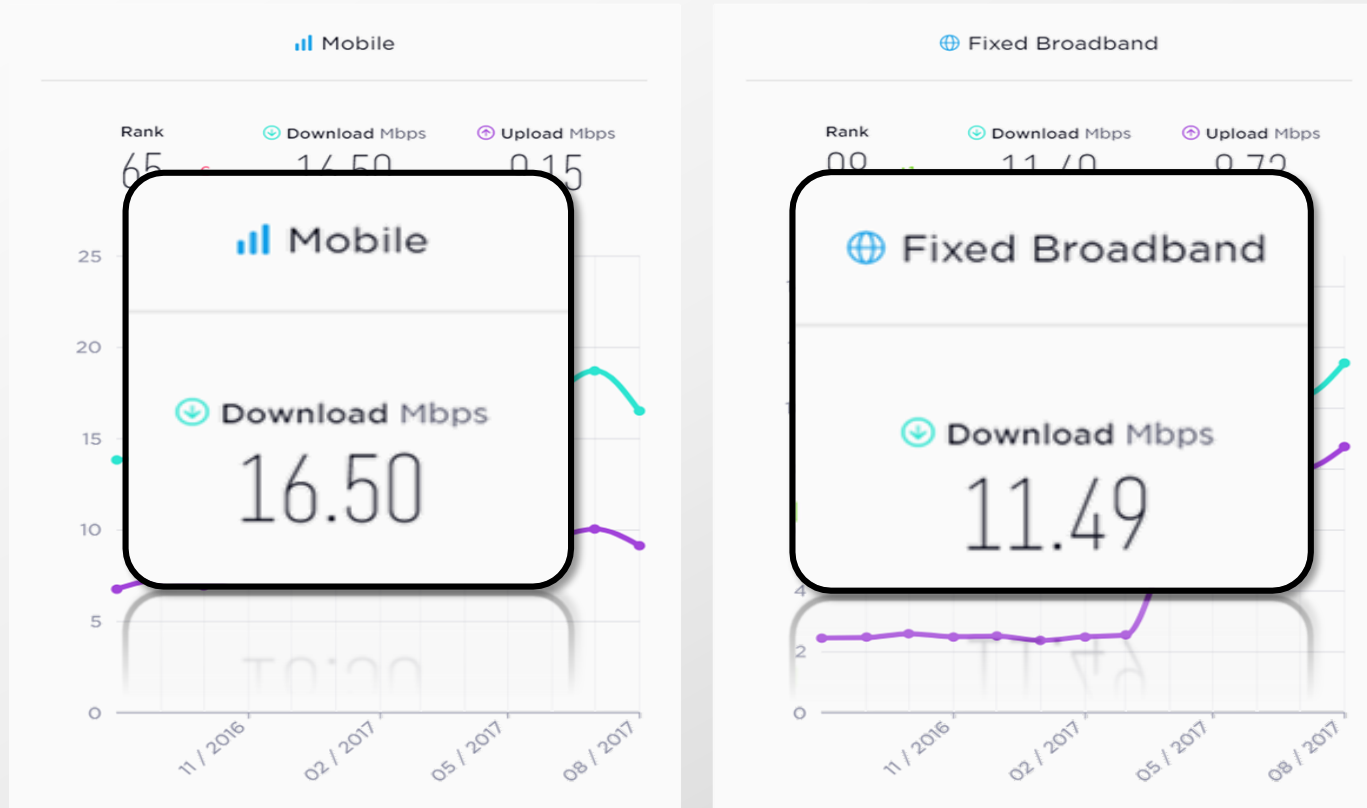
Mobile

Rank
65

Download Mbps
16.50

Upload Mbps
9.15

Mobile

Download Mbps
16.50

25
20
15
10
5
0

11 / 2016
02 / 2017
05 / 2017
08 / 2017

Fixed Broadband

Rank
98

Download Mbps
11.49

Upload Mbps
9.72

Fixed Broadband

Download Mbps
11.49

4
2
0

11 / 2016
02 / 2017
05 / 2017
08 / 2017